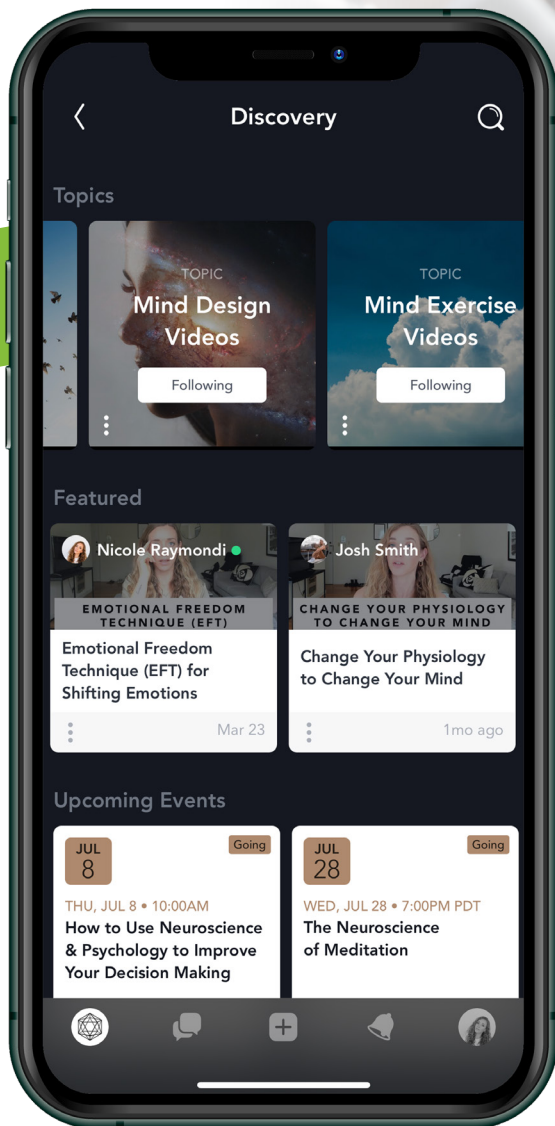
Discovery

Topics

TOPIC
Mind Design Videos
Following

TOPIC
Mind Exercise Videos
Following

Featured

Nicole Raymondi
EMOTIONAL FREEDOM TECHNIQUE (EFT)
Emotional Freedom Technique (EFT) for Shifting Emotions
Mar 23

Josh Smith
CHANGE YOUR PHYSIOLOGY TO CHANGE YOUR MIND
Change Your Physiology to Change Your Mind
1mo ago

Upcoming Events

JUL
8
Going
THU, JUL 8 • 10:00AM
How to Use Neuroscience & Psychology to Improve Your Decision Making

JUL
28
Going
WED, JUL 28 • 7:00PM PDT
The Neuroscience of Meditation